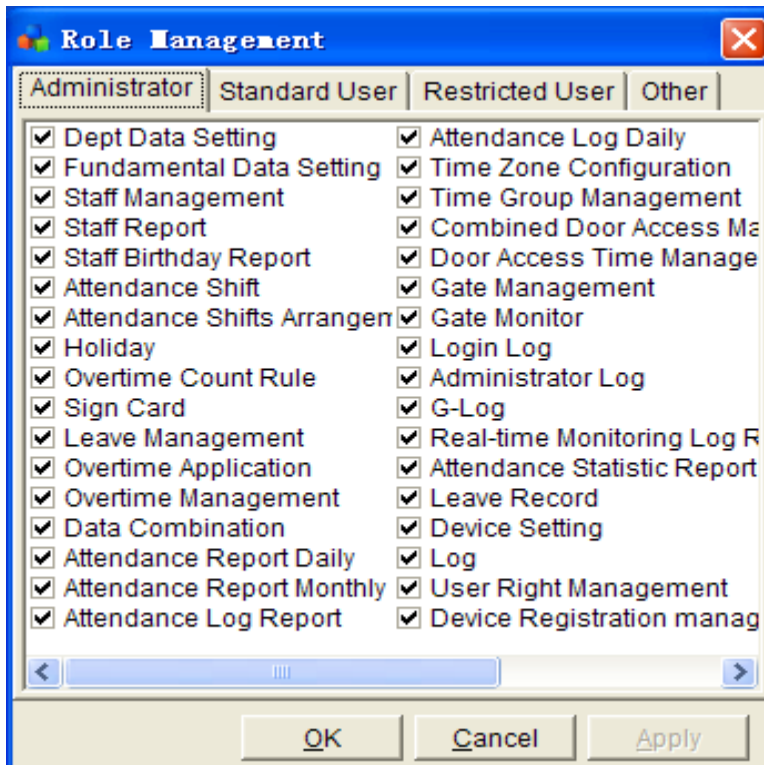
Role Management

Administrator | Standard User | Restricted User | Other

Dept Data Setting
Fundamental Data Setting
Staff Management
Staff Report
Staff Birthday Report
Attendance Shift
Attendance Shifts Arrangem
Holiday
Overtime Count Rule
Sign Card
Leave Management
Overtime Application
Overtime Management
Data Combination
Attendance Report Daily
Attendance Report Monthly
Attendance Log Report

Attendance Log Daily
Time Zone Configuration
Time Group Management
Combined Door Access Ma
Door Access Time Manage
Gate Management
Gate Monitor
Login Log
Administrator Log
G-Log
Real-time Monitoring Log R
Attendance Statistic Report
Leave Record
Device Setting
Log
User Right Management
Device Registration manag

OK | Cancel | Apply